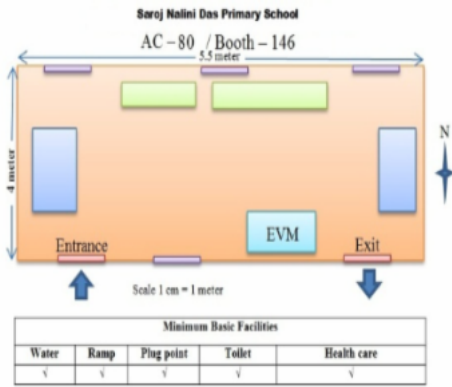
Saroj Nalini Das Primary School

AC – 80 / Booth – 146

5.5 meter

4 meter

N

Entrance

EVM

Exit

Scale 1 cm = 1 meter

| Minimum Basic Facilities | | | | |
|---|---|---|---|---|
| Water | Ramp | Plug point | Toilet | Health care |
| √ | √ | √ | √ | √ |